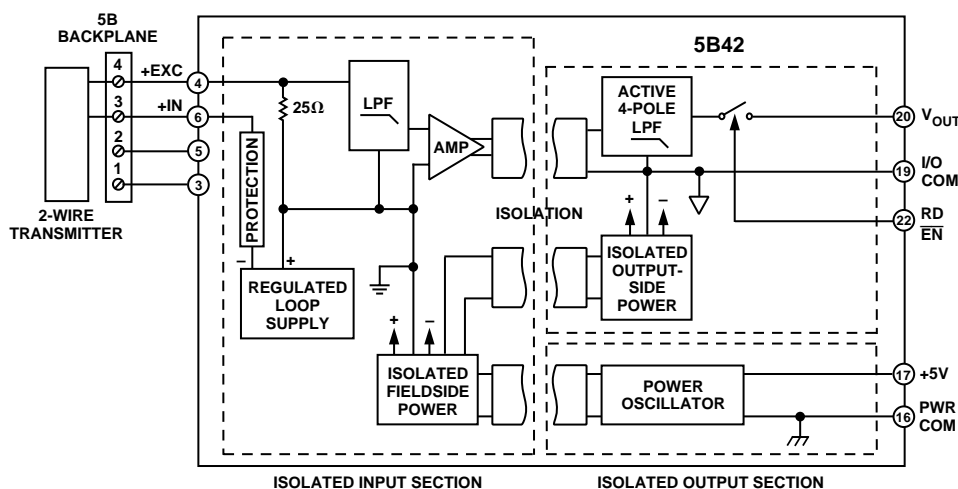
5B BACKPLANE

4
3
2
1

2-WIRE TRANSMITTER

+EXC
+IN

4
6
5
3

25Ω

PROTECTION

−
+

REGULATED LOOP SUPPLY

LPF

AMP

ISOLATION

+
−

ISOLATED FIELDSIDE POWER

5B42

ACTIVE 4-POLE LPF

+
−

ISOLATED OUTPUT-SIDE POWER

POWER OSCILLATOR

20 $V_{OUT}$
19 I/O COM
22 RD $\overline{EN}$
17 +5V
16 PWR COM

ISOLATED INPUT SECTION

ISOLATED OUTPUT SECTION